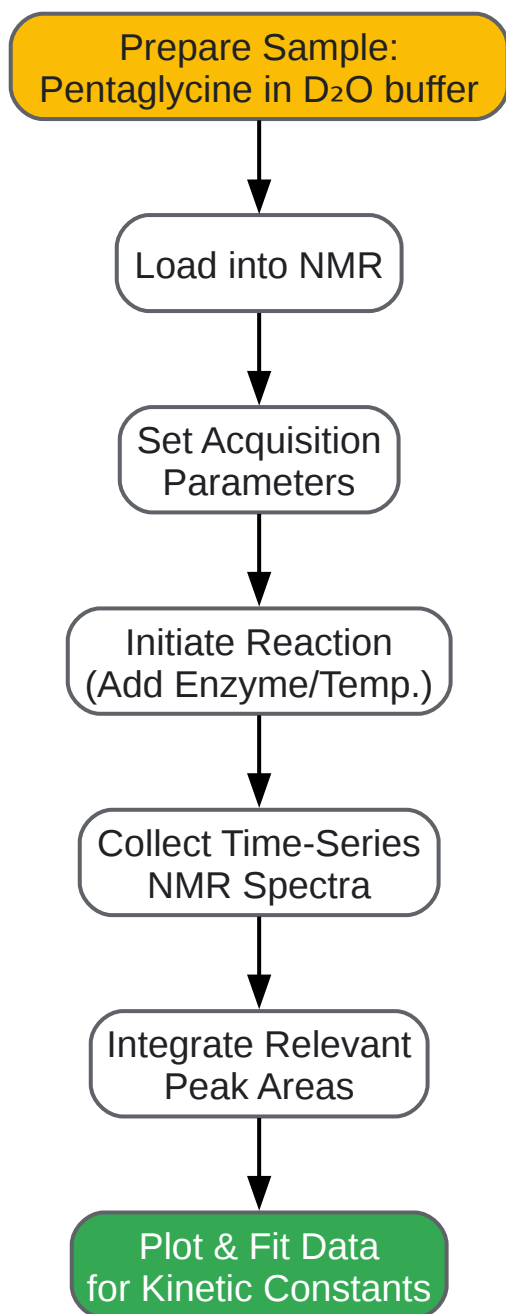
Prepare Sample:
Pentaglycine in $D_2O$ buffer

Load into NMR

Set Acquisition
Parameters

Initiate Reaction
(Add Enzyme/Temp.)

Collect Time-Series
NMR Spectra

Integrate Relevant
Peak Areas

Plot & Fit Data
for Kinetic Constants